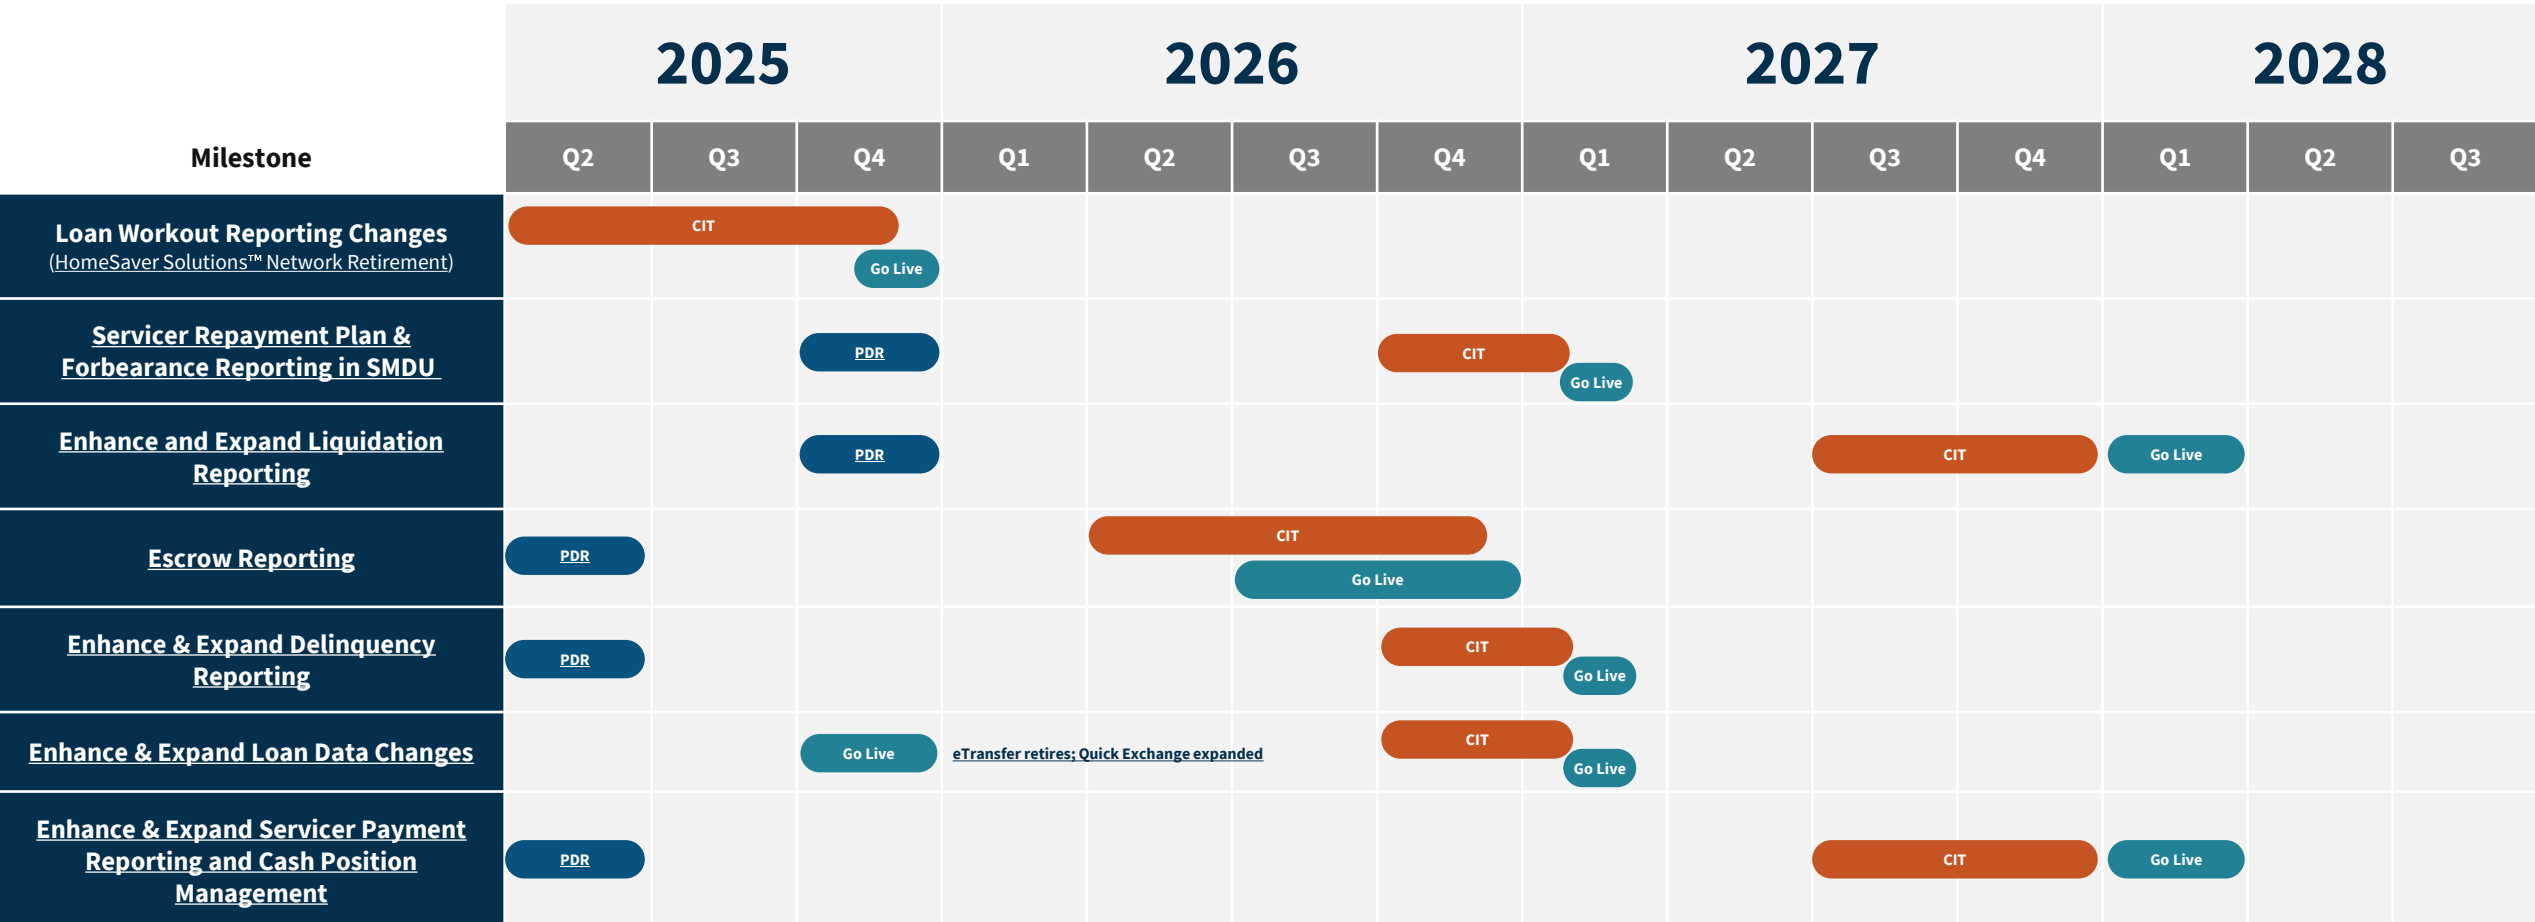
| Milestone | 2025 Q2 | 2025 Q3 | 2025 Q4 | 2026 Q1 | 2026 Q2 | 2026 Q3 | 2026 Q4 | 2027 Q1 | 2027 Q2 | 2027 Q3 | 2027 Q4 | 2028 Q1 | 2028 Q2 | 2028 Q3 |
|---|---|---|---|---|---|---|---|---|---|---|---|---|---|---|
| Loan Workout Reporting Changes (HomeSaver Solutions™ Network Retirement) | CIT | CIT | CIT, Go Live | | | | | | | | | | | |
| Servicer Repayment Plan & Forbearance Reporting in SMDU | | | PDR | | | | CIT | Go Live | | | | | | |
| Enhance and Expand Liquidation Reporting | | | PDR | | | | | | | CIT | CIT | Go Live | | |
| Escrow Reporting | PDR | | | | CIT | CIT, Go Live | CIT, Go Live | | | | | | | |
| Enhance & Expand Delinquency Reporting | PDR | | | | | | CIT | Go Live | | | | | | |
| Enhance & Expand Loan Data Changes | | | Go Live | eTransfer retires; Quick Exchange expanded | | | CIT | Go Live | | | | | | |
| Enhance & Expand Servicer Payment Reporting and Cash Position Management | PDR | | | | | | | | | CIT | CIT | Go Live | | |